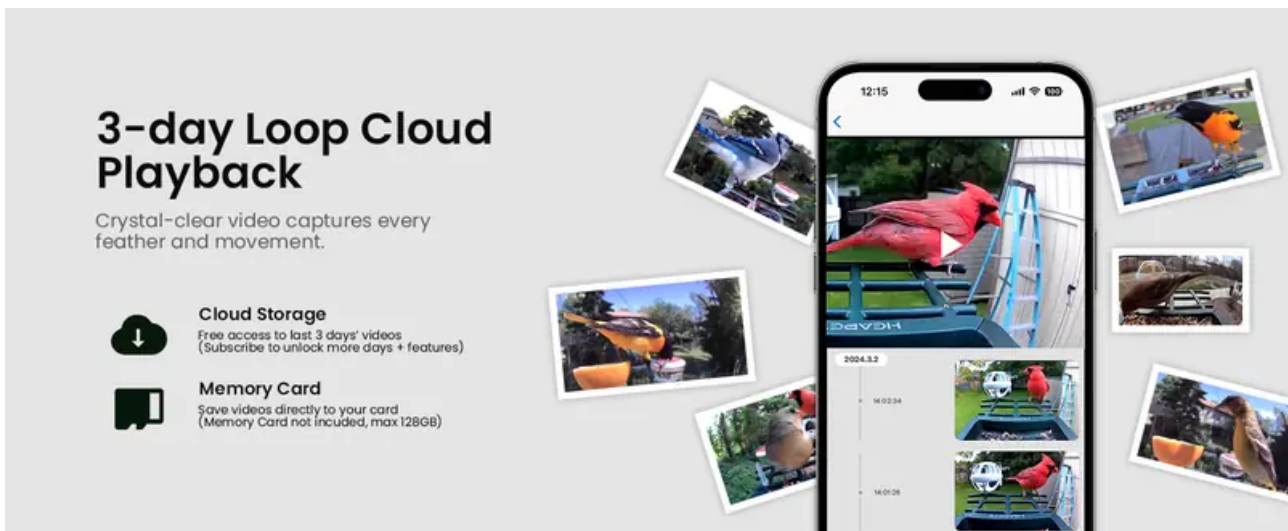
3-day Loop Cloud Playback

Crystal-clear video captures every feather and movement.

Cloud Storage
Free access to last 3 days' videos
(Subscribe to unlock more days + features)

Memory Card
Save videos directly to your card
(Memory Card not incuded, max 128GB)

12:15

100

2024.3.2

14:02:34

14:01:26